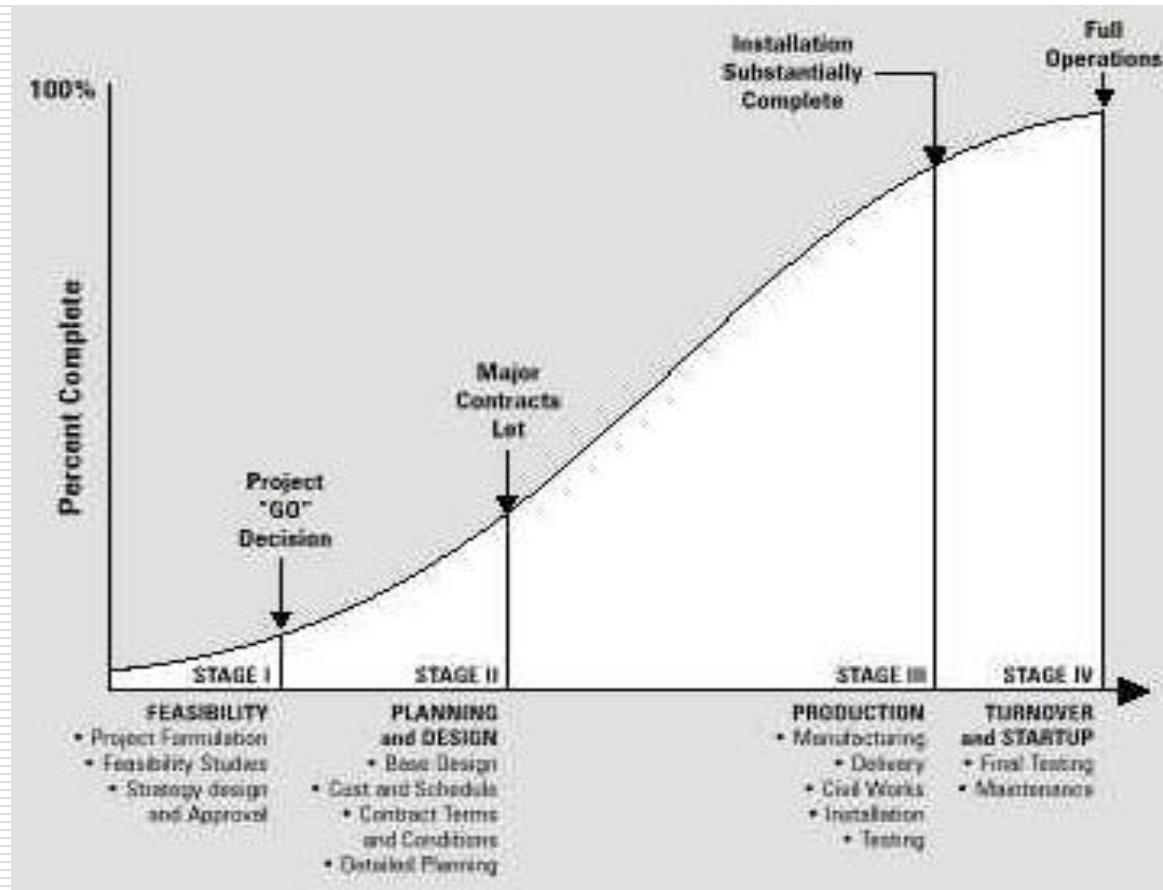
100%

Percent Complete

Installation Substantially Complete

Full Operations

Major Contracts Let

Project "GO" Decision

STAGE I

STAGE II

STAGE III

STAGE IV

FEASIBILITY
• Project Formulation
• Feasibility Studies
• Strategy design and Approval

PLANNING and DESIGN
• Base Design
• Cost and Schedule
• Contract Terms and Conditions
• Detailed Planning

PRODUCTION
• Manufacturing
• Delivery
• Civil Works
• Installation
• Testing

TURNOVER and STARTUP
• Final Testing
• Maintenance